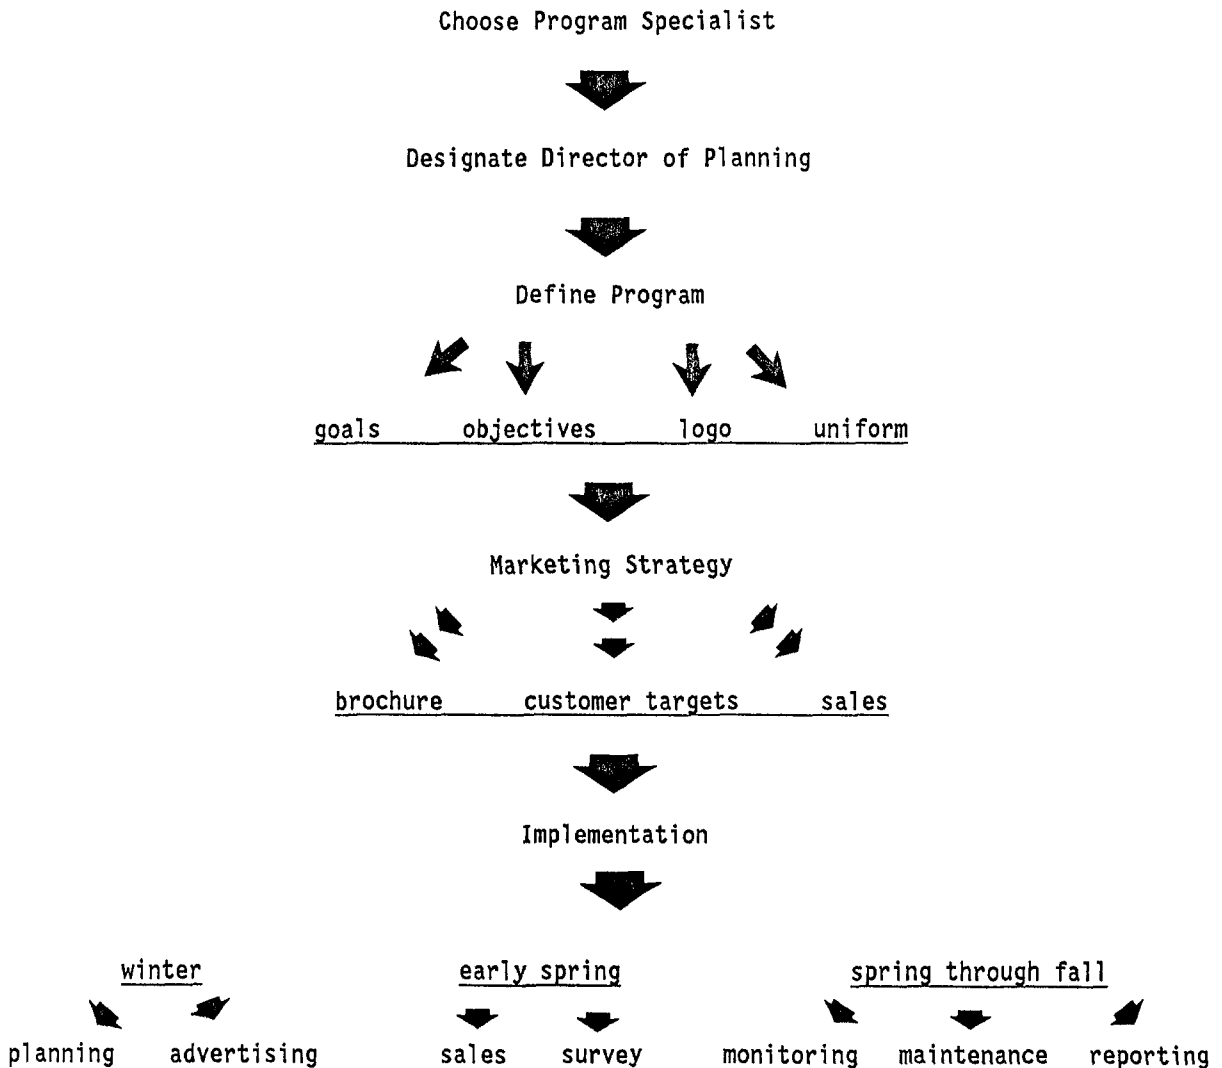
Choose Program Specialist

Designate Director of Planning

Define Program

goals objectives logo uniform

Marketing Strategy

brochure customer targets sales

Implementation

winter

planning advertising

early spring

sales survey

spring through fall

monitoring maintenance reporting